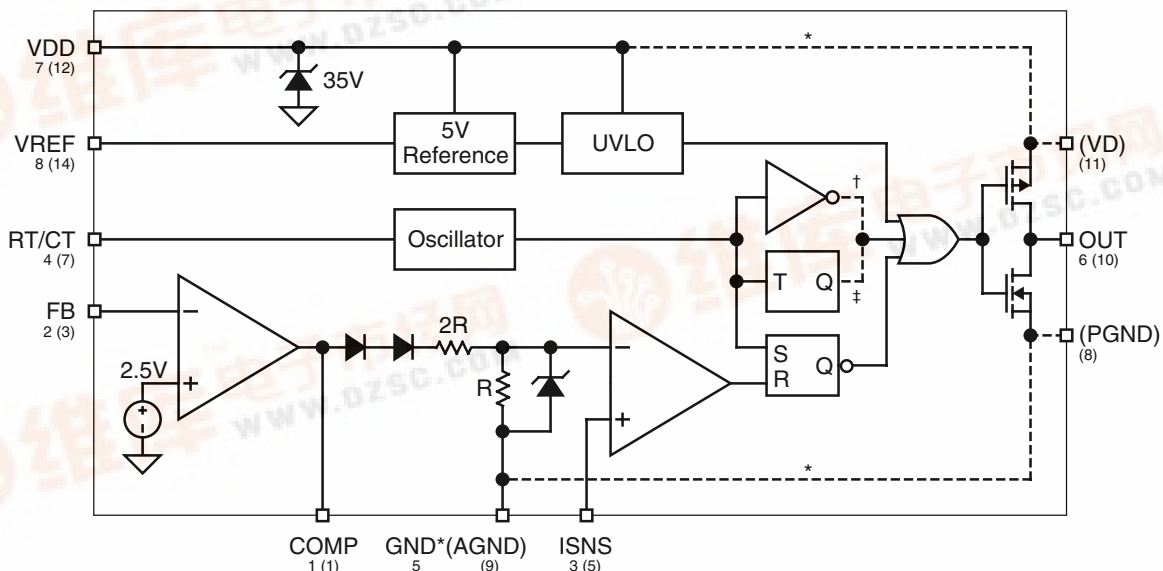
VDD
7 (12)

35V

*

VREF
8 (14)

5V
Reference

UVLO

(VD)
(11)

RT/CT
4 (7)

Oscillator

†

T Q

‡

OUT
6 (10)

FB
2 (3)

2.5V

2R

R

S
R Q

(PGND)
(8)

*

COMP
1 (1)

GND*(AGND)
5 (9)

ISNS
3 (5)

www.dzsc.com